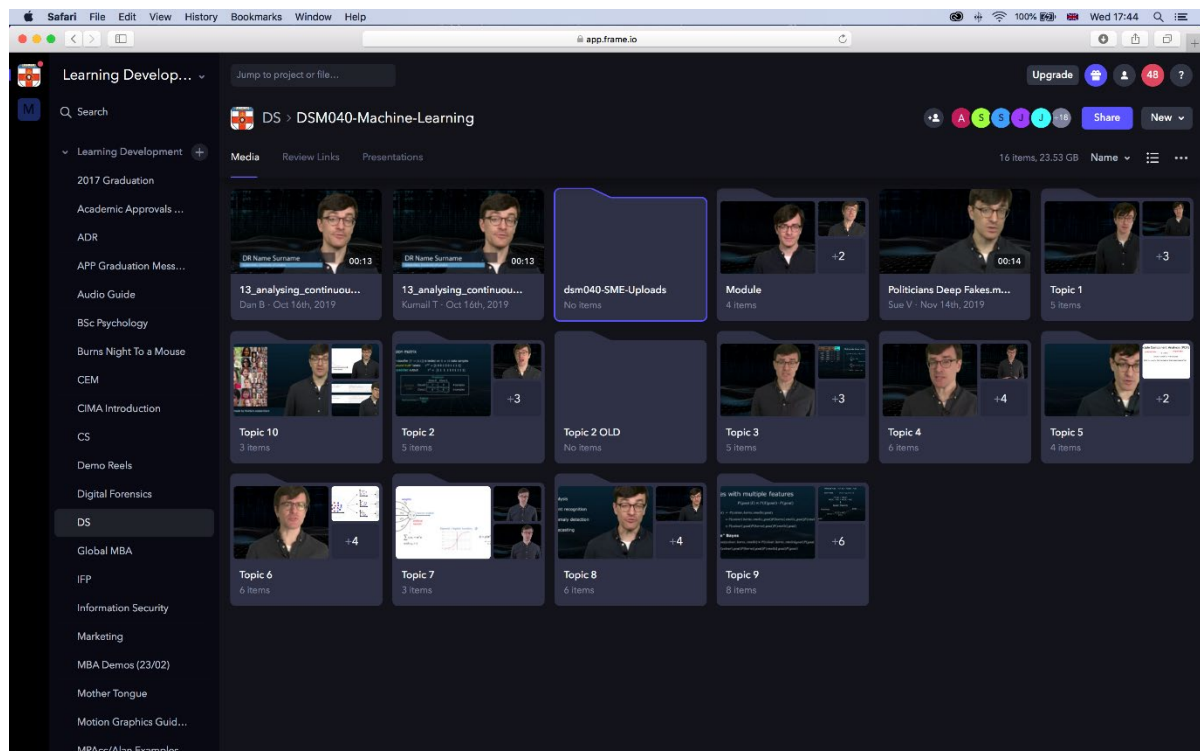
Safari File Edit View History Bookmarks Window Help

100% Wed 17:44

app.frame.io

M

Learning Develop...

Search

Learning Development

2017 Graduation

Academic Approvals ...

ADR

APP Graduation Mess...

Audio Guide

BSc Psychology

Burns Night To a Mouse

CEM

CIMA Introduction

CS

Demo Reels

Digital Forensics

DS

Global MBA

IFP

Information Security

Marketing

MBA Demos (23/02)

Mother Tongue

Motion Graphics Guid...

MBAcc/Alan Examples

Jump to project or file...

Upgrade 48 ?

DS > DSM040-Machine-Learning

A S S J J +18 Share New

Media Review Links Presentations

16 items, 23.53 GB Name

DR Name Surname 00:13
13_analysing_continuou...
Dan B · Oct 16th, 2019

DR Name Surname 00:13
13_analysing_continuou...
Kurnail T · Oct 16th, 2019

dsm040-SME-Uploads
No items

+2
Module
4 items

00:14
Politicians Deep Fakes.m...
Sue V · Nov 14th, 2019

+3
Topic 1
5 items

Topic 10
3 items

+3
Topic 2
5 items

Topic 2 OLD
No items

+3
Topic 3
5 items

+4
Topic 4
6 items

+2
Topic 5
4 items

+4
Topic 6
6 items

Topic 7
3 items

+4
Topic 8
6 items

es with multiple features
+6
Topic 9
8 items